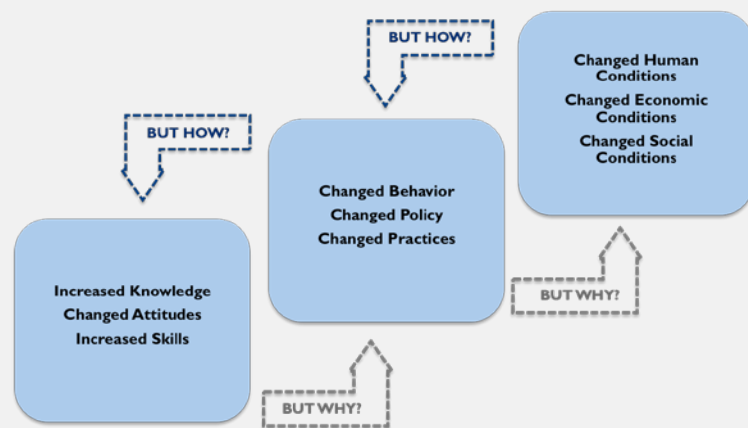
BUT HOW?

Changed Human Conditions

Changed Economic Conditions

Changed Social Conditions

BUT HOW?

Changed Behavior

Changed Policy

Changed Practices

Increased Knowledge

Changed Attitudes

Increased Skills

BUT WHY?

BUT WHY?